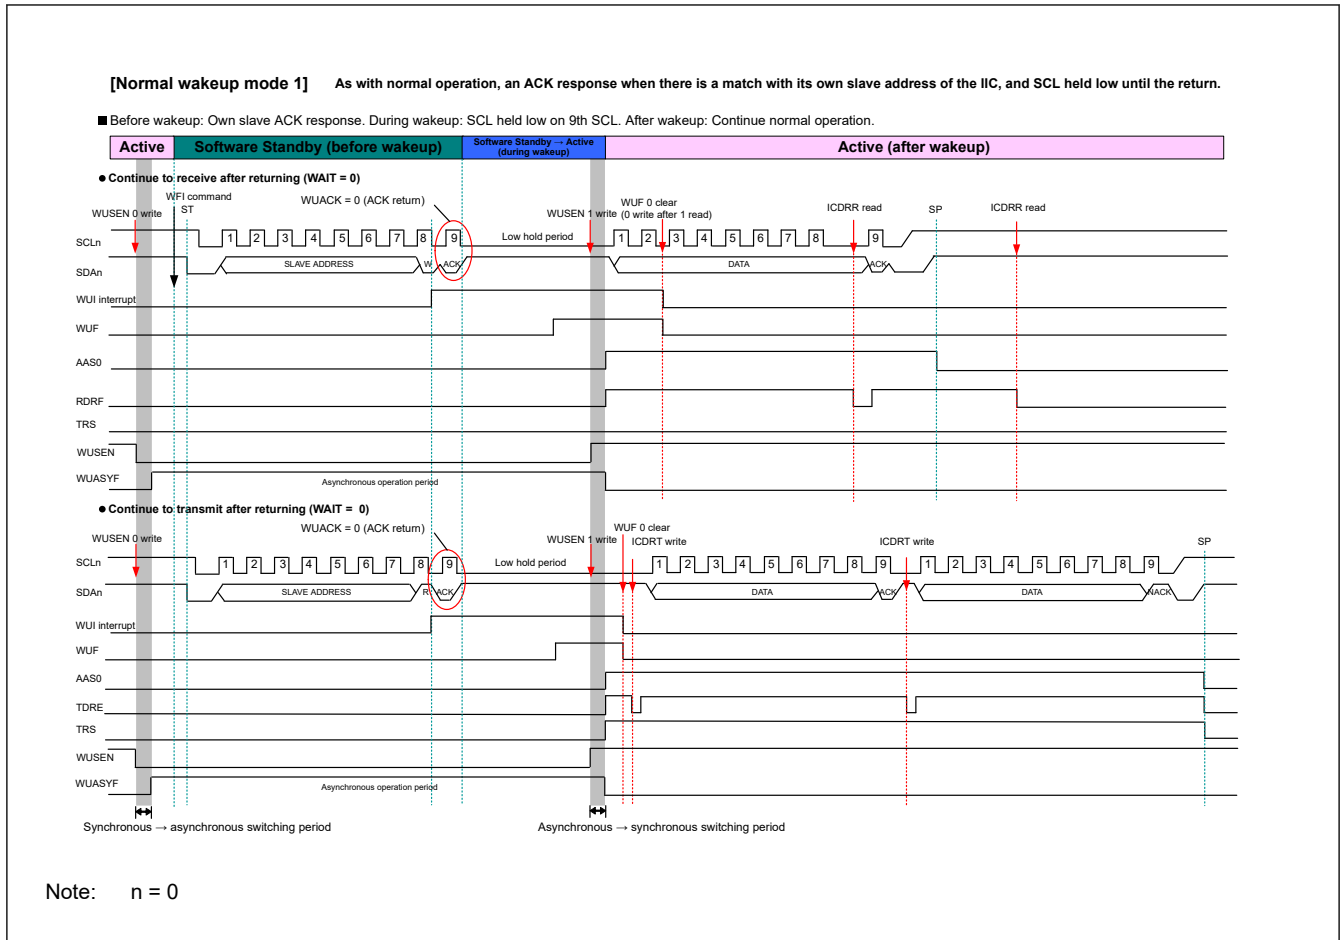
[Normal wakeup mode 1] As with normal operation, an ACK response when there is a match with its own slave address of the IIC, and SCL held low until the return.

■ Before wakeup: Own slave ACK response. During wakeup: SCL held low on 9th SCL. After wakeup: Continue normal operation.

Active | Software Standby (before wakeup) | Software Standby → Active (during wakeup) | Active (after wakeup)

● Continue to receive after returning (WAIT = 0)

WFI command
ST
WUSEN 0 write
WUACK = 0 (ACK return)
WUSEN 1 write
WUF 0 clear (0 write after 1 read)
ICDRR read
SP
ICDRR read

SCLn 1 2 3 4 5 6 7 8 9 Low hold period 1 2 3 4 5 6 7 8 9
SDAn SLAVE ADDRESS W ACK DATA ACK
WUI interrupt
WUF
AAS0
RDRF
TRS
WUSEN
WUASYF
Asynchronous operation period

● Continue to transmit after returning (WAIT = 0)

WUACK = 0 (ACK return)
WUSEN 0 write
WUSEN 1 write
WUF 0 clear
ICDRT write
ICDRT write
SP

SCLn 1 2 3 4 5 6 7 8 9 Low hold period 1 2 3 4 5 6 7 8 9 1 2 3 4 5 6 7 8 9
SDAn SLAVE ADDRESS R ACK DATA ACK DATA NACK
WUI interrupt
WUF
AAS0
TDRE
TRS
WUSEN
WUASYF
Asynchronous operation period

Synchronous → asynchronous switching period
Asynchronous → synchronous switching period

Note: n = 0